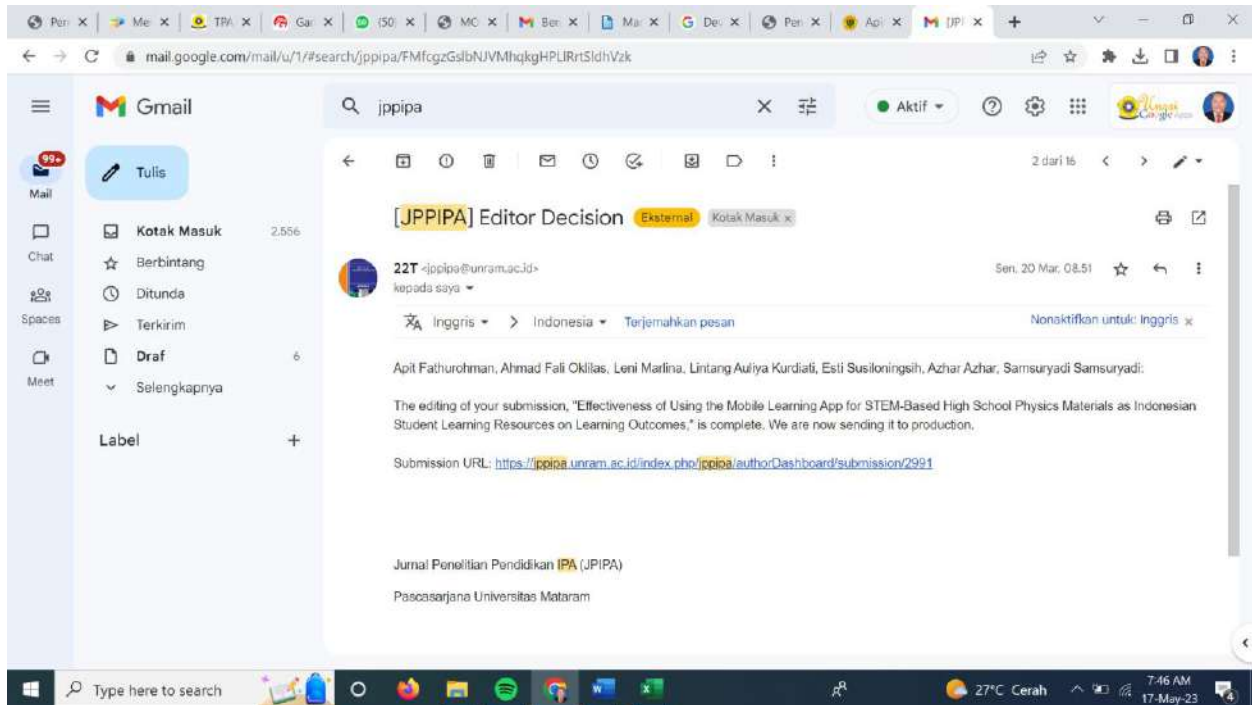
Per × | Me × | TPA × | Gar × | (50) × | MC × | Ber × | Mar × | Dev × | Per × | Apr × | JJPI ×

mail.google.com/mail/u/1/#search/jppipa/FMfcgzGslbNJVMhqkgHPLlRrtSldhVzk

Gmail

jppipa

Aktif

99+
Mail

Chat

Spaces

Meet

Tulis

Kotak Masuk 2.556

Berbintang

Ditunda

Terkirim

Draf 6

Selengkapnya

Label +

2 dari 16

[JPPIPA] Editor Decision Eksternal Kotak Masuk ×

22T <jppipa@unram.ac.id>
kepada saya

Sen, 20 Mar, 08.51

Inggris > Indonesia Terjemahkan pesan

Nonaktifkan untuk: Inggris ×

Apit Fathurohman, Ahmad Fali Oklilas, Leni Marlina, Lintang Auliya Kurdiati, Esti Susiloningsih, Azhar Azhar, Samsuryadi Samsuryadi:

The editing of your submission, "Effectiveness of Using the Mobile Learning App for STEM-Based High School Physics Materials as Indonesian Student Learning Resources on Learning Outcomes," is complete. We are now sending it to production.

Submission URL: https://jppipa.unram.ac.id/index.php/jppipa/authorDashboard/submission/2991

Jurnal Penelitian Pendidikan IPA (JPIPA)

Pascasarjana Universitas Mataram

Type here to search

27°C Cerah

7:46 AM
17-May-23